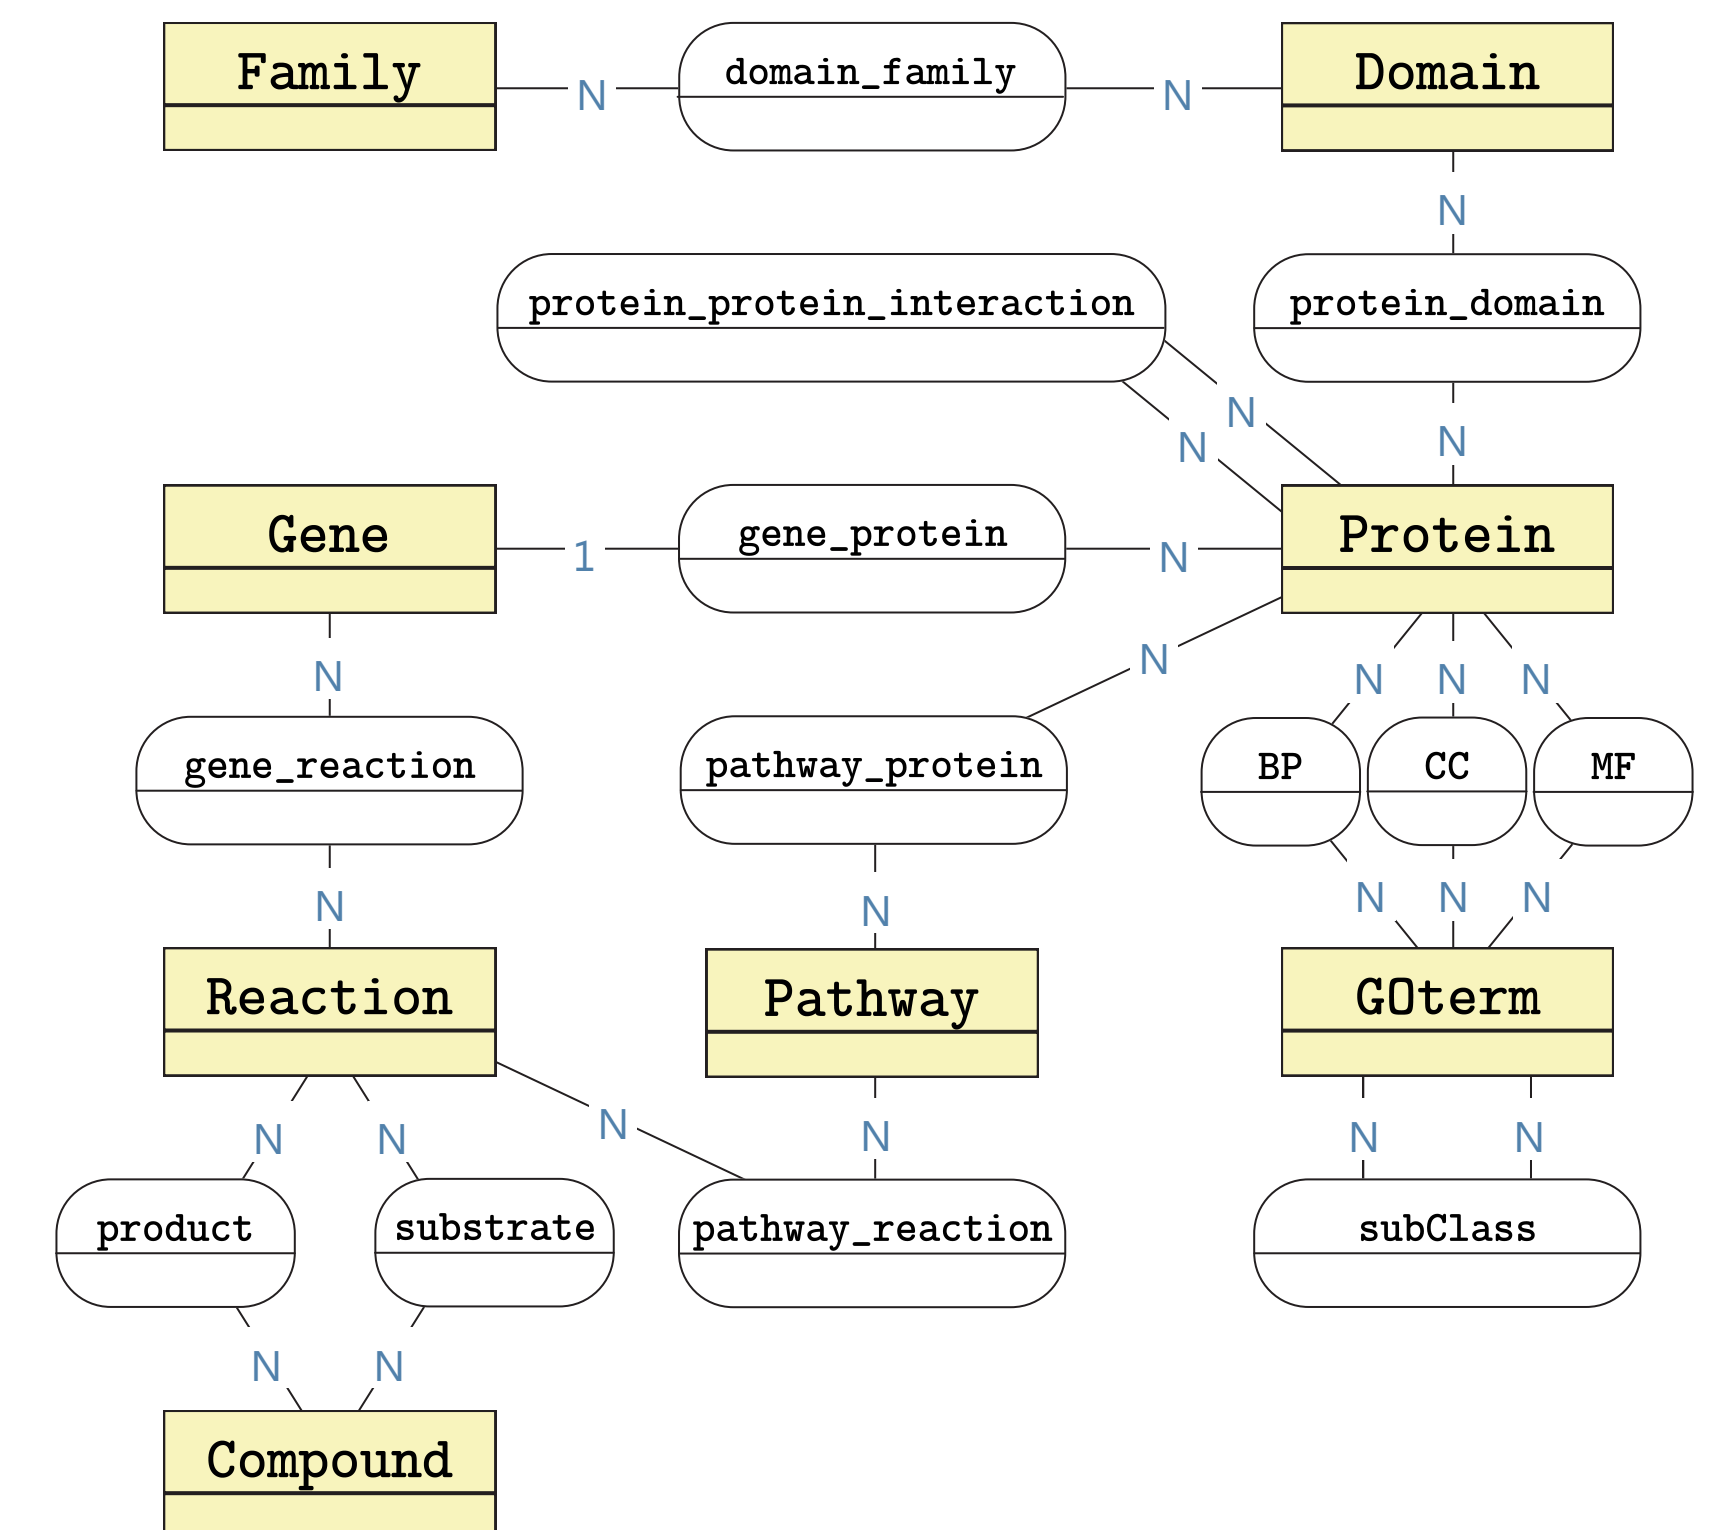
Family

N

domain_family

N

Domain

N

protein_protein_interaction

protein_domain

N

N

N

Gene

1

gene_protein

N

Protein

N

N

N

N

N

gene_reaction

pathway_protein

BP

CC

MF

N

N

N

N

N

Reaction

Pathway

GOterm

N

N

N

N

N

N

product

substrate

pathway_reaction

subClass

N

N

Compound